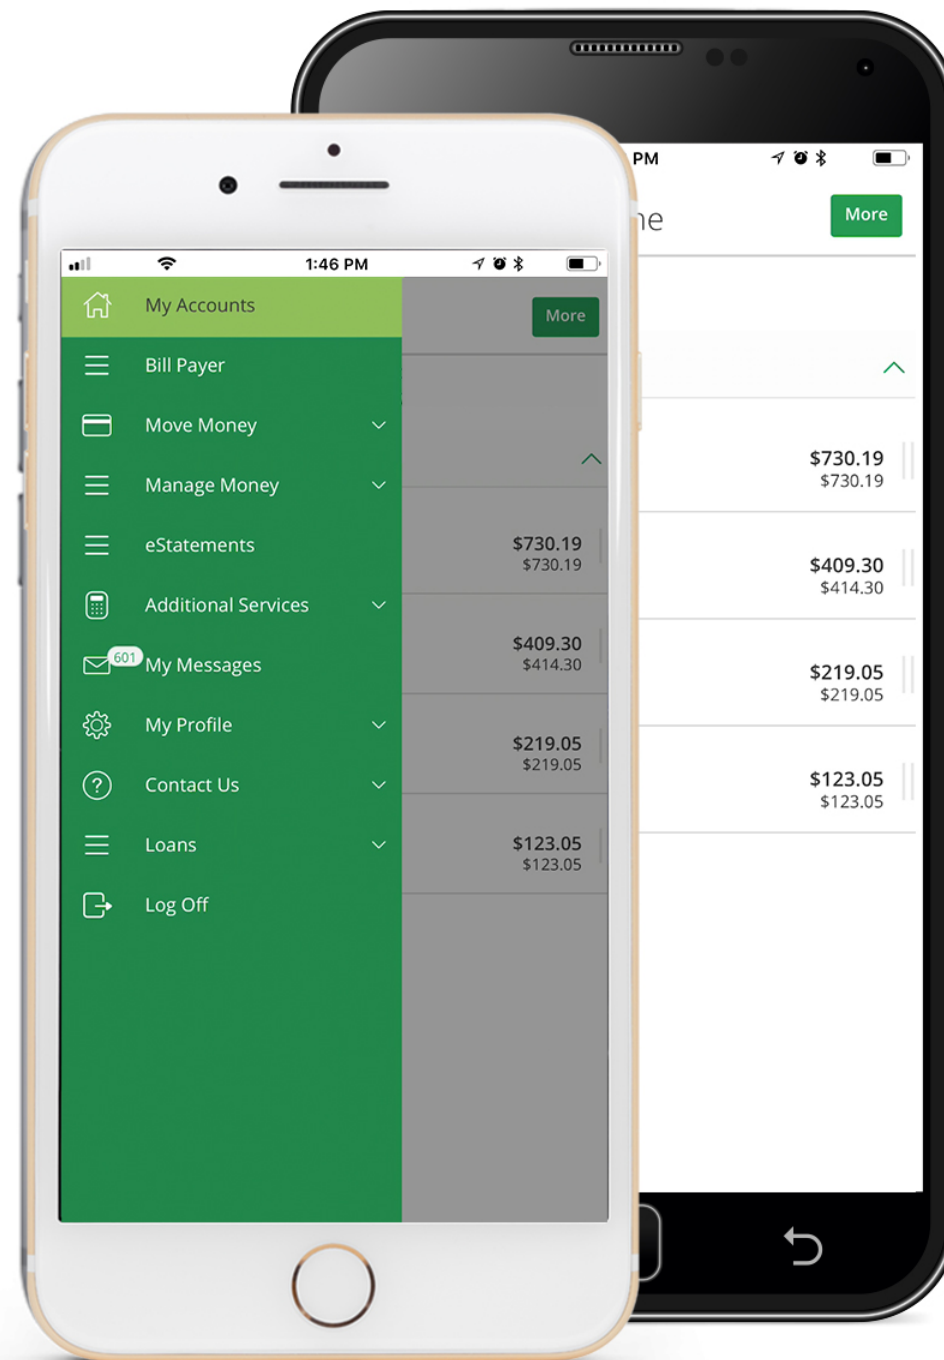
1:46 PM

My Accounts

Bill Payer

Move Money

Manage Money

eStatements

Additional Services

601 My Messages

My Profile

Contact Us

Loans

Log Off

More

$730.19
$730.19

$409.30
$414.30

$219.05
$219.05

$123.05
$123.05

PM

ne

More

$730.19
$730.19

$409.30
$414.30

$219.05
$219.05

$123.05
$123.05